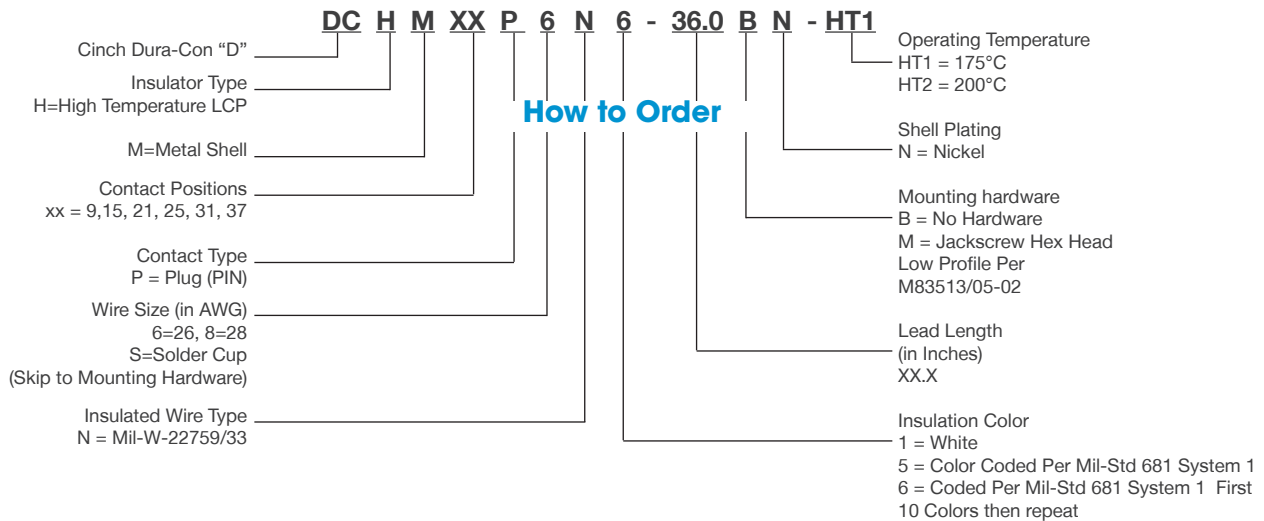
DC H M XX P 6 N 6 - 36.0 B N - HT1

How to Order

Cinch Dura-Con “D”

Insulator Type
H=High Temperature LCP

M=Metal Shell

Contact Positions
xx = 9,15, 21, 25, 31, 37

Contact Type
P = Plug (PIN)

Wire Size (in AWG)
6=26, 8=28
S=Solder Cup
(Skip to Mounting Hardware)

Insulated Wire Type
N = Mil-W-22759/33

Operating Temperature
HT1 = 175°C
HT2 = 200°C

Shell Plating
N = Nickel

Mounting hardware
B = No Hardware
M = Jackscrew Hex Head
Low Profile Per
M83513/05-02

Lead Length
(in Inches)
XX.X

Insulation Color
1 = White
5 = Color Coded Per Mil-Std 681 System 1
6 = Coded Per Mil-Std 681 System 1 First 10 Colors then repeat